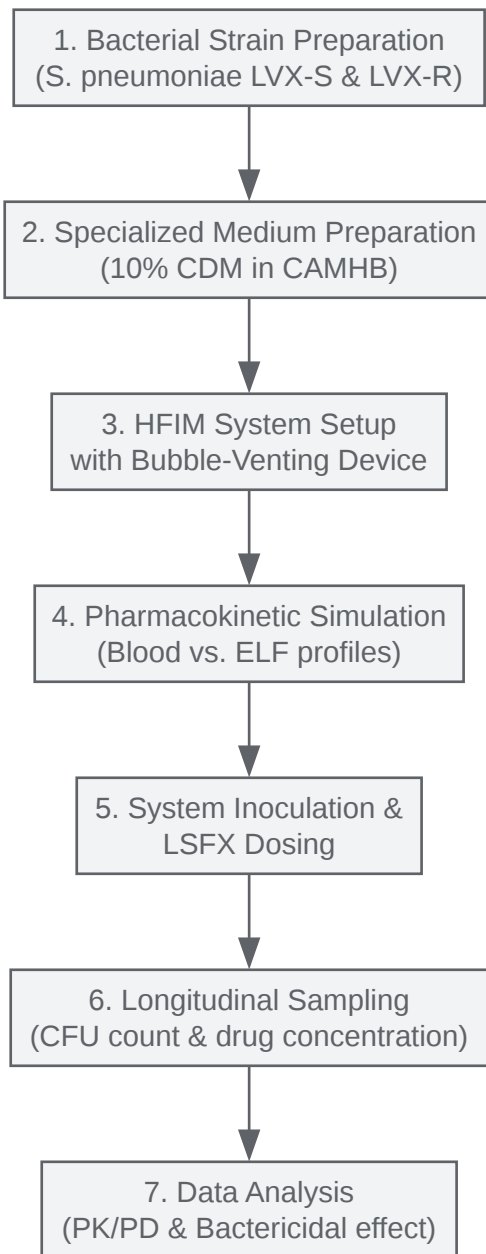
1. Bacterial Strain Preparation
(S. pneumoniae LVX-S & LVX-R)

2. Specialized Medium Preparation
(10% CDM in CAMHB)

3. HFIM System Setup
with Bubble-Venting Device

4. Pharmacokinetic Simulation
(Blood vs. ELF profiles)

5. System Inoculation &
LSFX Dosing

6. Longitudinal Sampling
(CFU count & drug concentration)

7. Data Analysis
(PK/PD & Bactericidal effect)